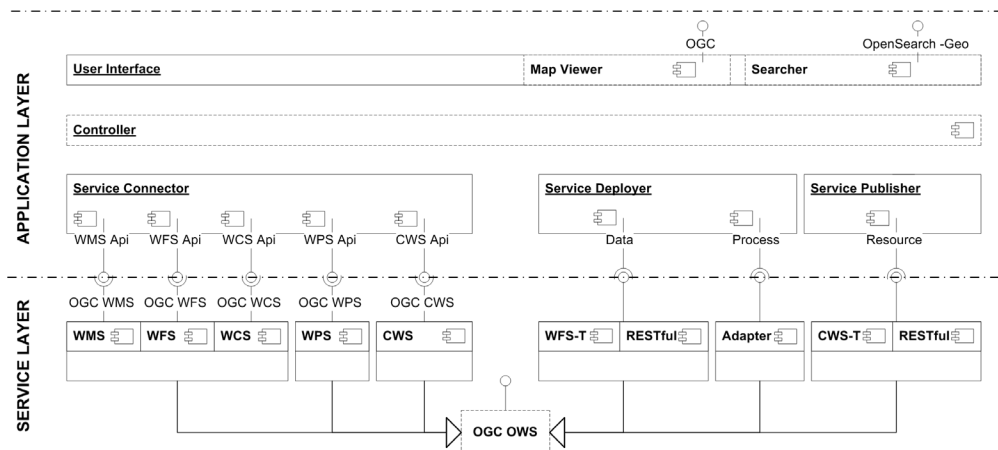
APPLICATION LAYER

OGC

OpenSearch -Geo

User Interface

Map Viewer

Searcher

Controller

Service Connector

WMS Api

WFS Api

WCS Api

WPS Api

CWS Api

Service Deployer

Data

Process

Service Publisher

Resource

SERVICE LAYER

OGC WMS

OGC WFS

OGC WCS

OGC WPS

OGC CWS

WMS

WFS

WCS

WPS

CWS

WFS-T

RESTful

Adapter

CWS-T

RESTful

OGC OWS